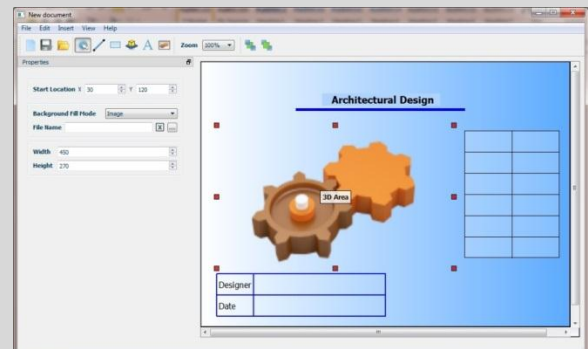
New document

File Edit Insert View Help

Zoom 100%

Properties

Start Location X 30 Y 120

Background Fill Mode Image

File Name

Width 450

Height 270

Architectural Design

3D Area

| Designer | |
|---|---|
| Date | |